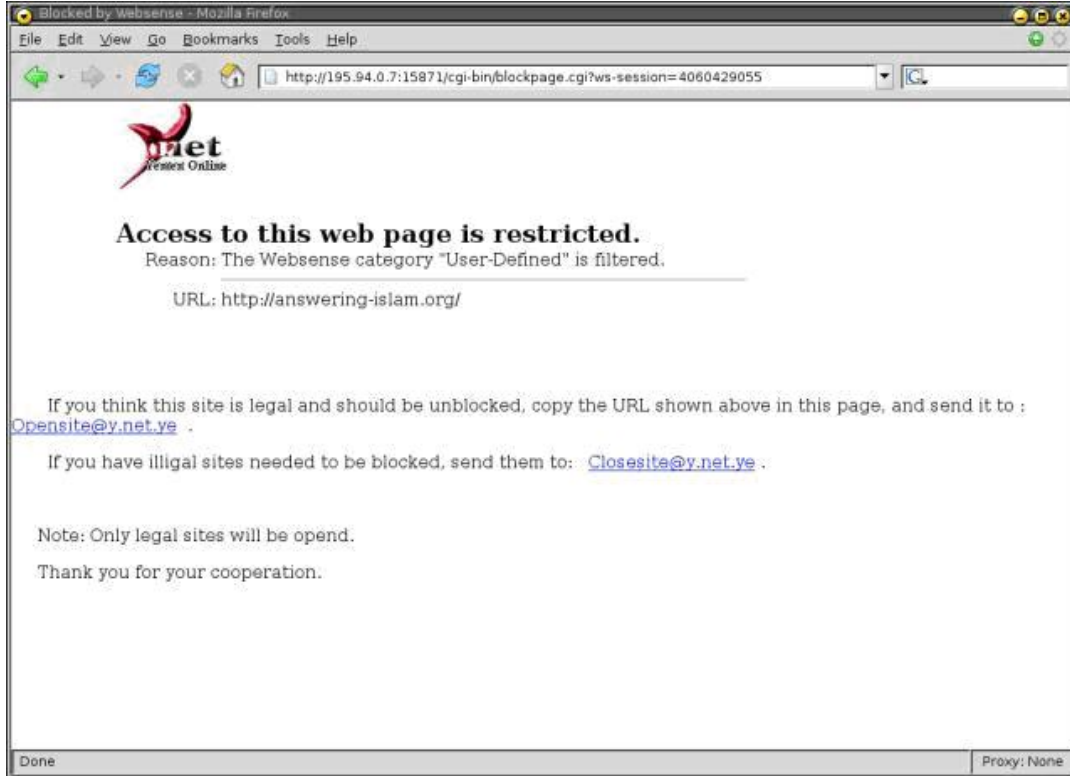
Blocked by Websense - Mozilla Firefox

File Edit View Go Bookmarks Tools Help

http://195.94.0.7:15871/cgi-bin/blockpage.cgi?ws-session=4060429055

net
Yemen Online

Access to this web page is restricted.
Reason: The Websense category "User-Defined" is filtered.

URL: http://answering-islam.org/

If you think this site is legal and should be unblocked, copy the URL shown above in this page, and send it to : Opensite@y.net.ye .

If you have illigal sites needed to be blocked, send them to: Closesite@y.net.ye .

Note: Only legal sites will be opend.

Thank you for your cooperation.

Done

Proxy: None